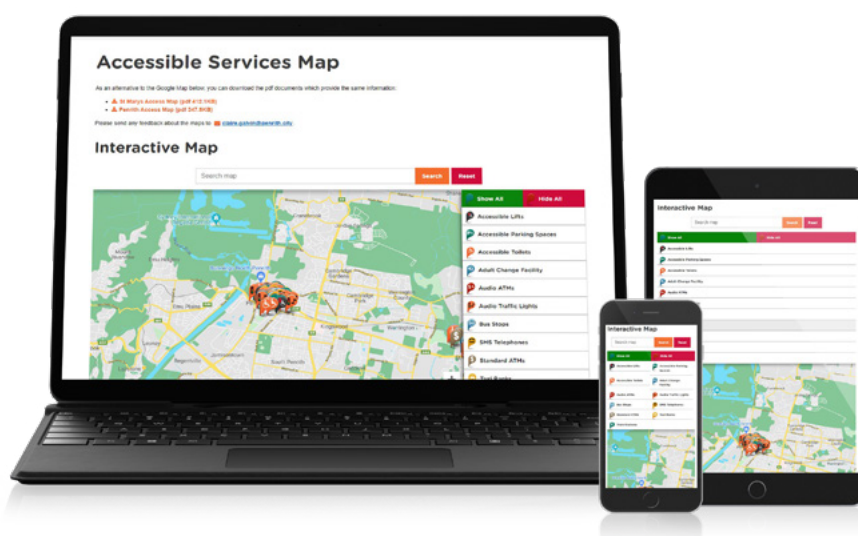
Accessible Services Map

As an alternative to the Google Map below, you can download the pdf documents which provide the same information:

- St Marys Access Map (pdf 415.1KB)
- Penrith Access Map (pdf 347.8KB)

Please send any feedback about the maps to: claire.galvin@penrith.city

Interactive Map

Search map
Search
Reset

Show All
Hide All
Accessible Lifts
Accessible Parking Spaces
Accessible Toilets
Adult Change Facility
Audio ATMs
Audio Traffic Lights
Bus Stops
SMS Telephones
Standard ATMs
Taxi Ranks

Interactive Map
Search map
Search
Reset
Show All
Hide All
Accessible Lifts
Accessible Parking Spaces
Accessible Toilets
Adult Change Facility
Audio ATMs

Interactive Map
Search map
Search
Reset
Show All
Hide All
Accessible Lifts
Accessible Parking Spaces
Accessible Toilets
Adult Change Facility
Audio ATMs
Audio Traffic Lights
Bus Stops
SMS Telephones
Standard ATMs
Taxi Ranks
Train Stations